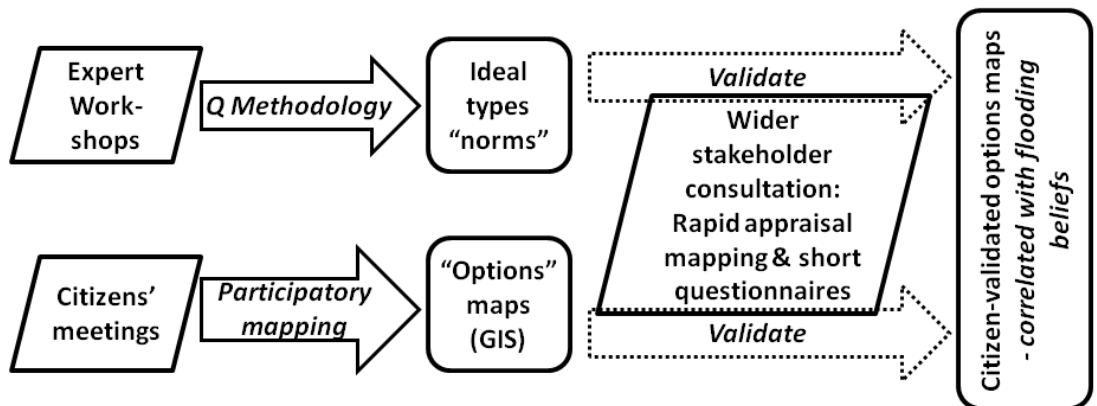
Expert Work-shops

Q Methodology

Ideal types "norms"

Validate

Wider stakeholder consultation: Rapid appraisal mapping & short questionnaires

Citizen-validated options maps - correlated with flooding beliefs

Citizens' meetings

Participatory mapping

"Options" maps (GIS)

Validate